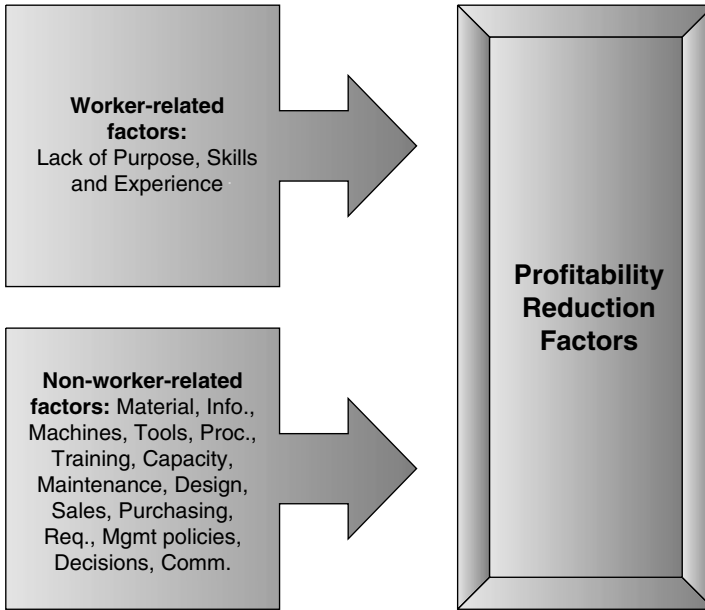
**Worker-related factors:** Lack of Purpose, Skills and Experience

**Non-worker-related factors:** Material, Info., Machines, Tools, Proc., Training, Capacity, Maintenance, Design, Sales, Purchasing, Req., Mgmt policies, Decisions, Comm.

**Profitability Reduction Factors**